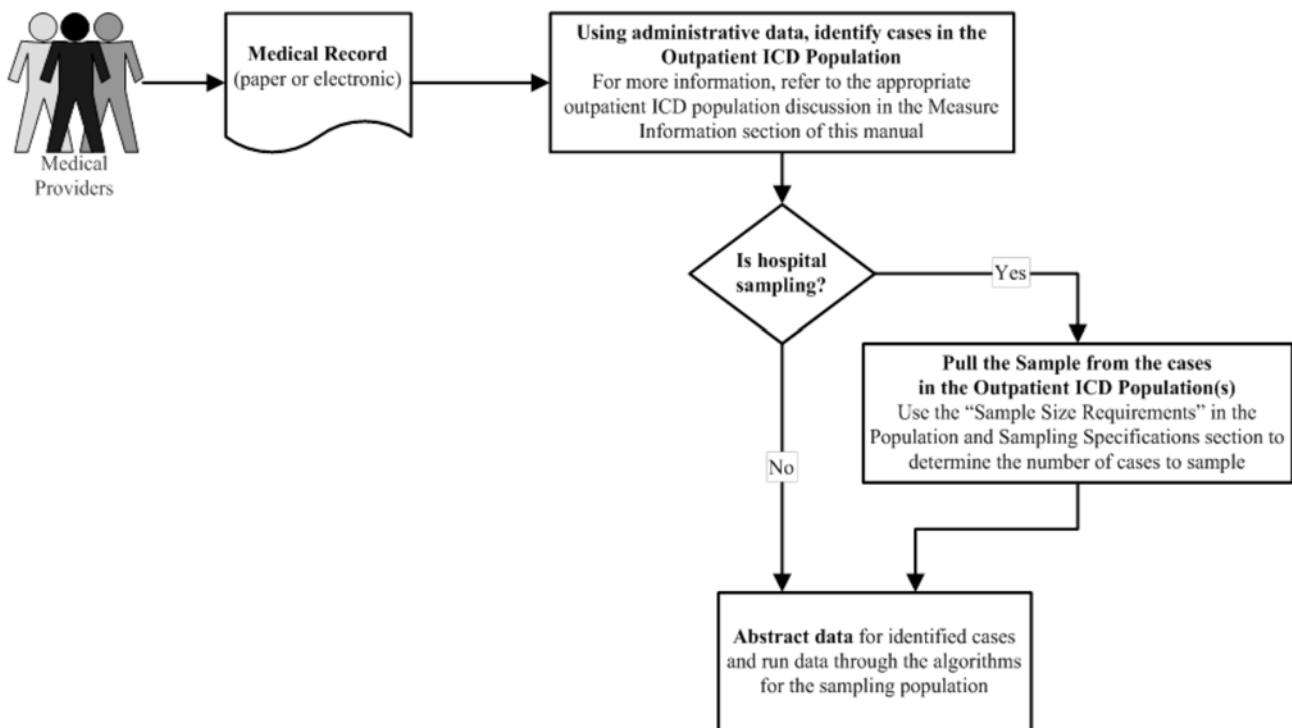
Medical Providers

Medical Record
(paper or electronic)

Using administrative data, identify cases in the Outpatient ICD Population
For more information, refer to the appropriate outpatient ICD population discussion in the Measure Information section of this manual

Is hospital sampling?

Yes

Pull the Sample from the cases in the Outpatient ICD Population(s)
Use the "Sample Size Requirements" in the Population and Sampling Specifications section to determine the number of cases to sample

No

Abstract data for identified cases and run data through the algorithms for the sampling population